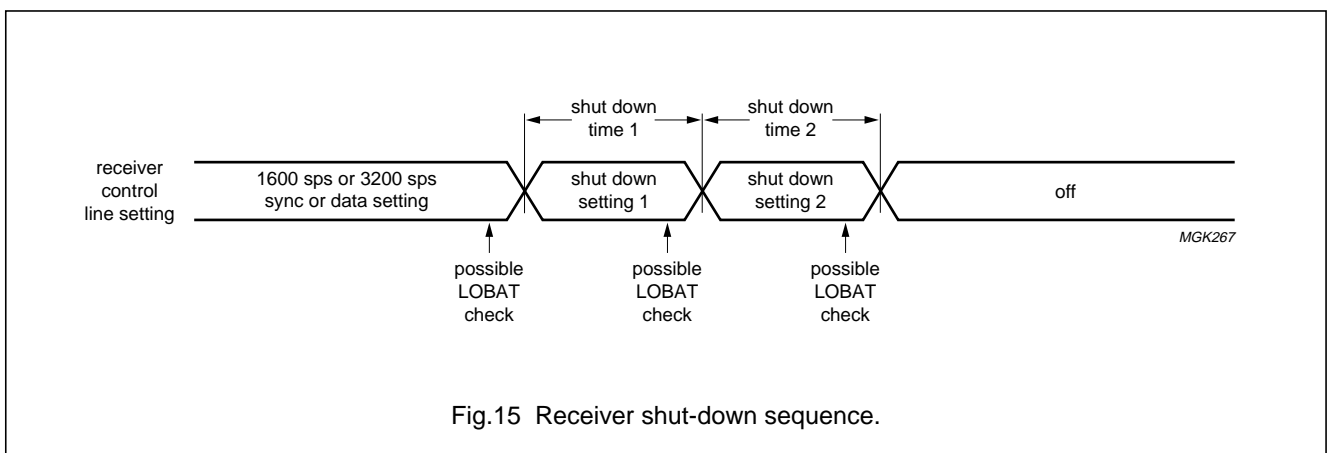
shut down time 1

shut down time 2

receiver control line setting

1600 sps or 3200 sps sync or data setting

shut down setting 1

shut down setting 2

off

MGK267

possible LOBAT check

possible LOBAT check

possible LOBAT check

Fig.15 Receiver shut-down sequence.